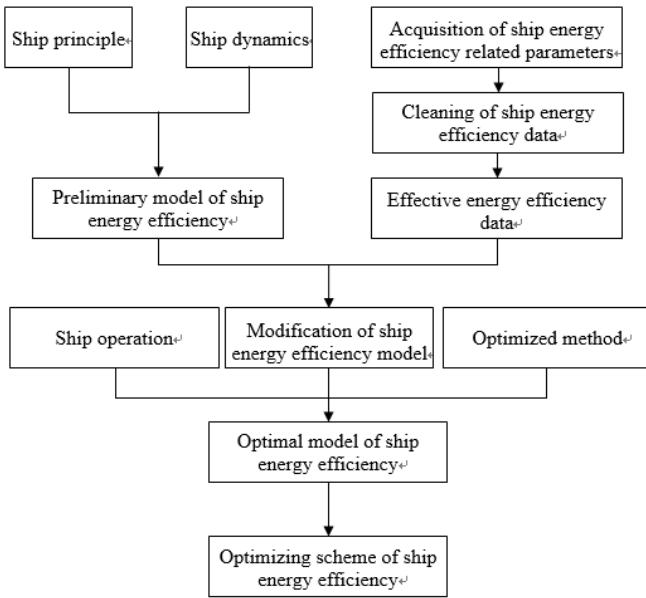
Ship principle

Ship dynamics

Acquisition of ship energy efficiency related parameters

Cleaning of ship energy efficiency data

Preliminary model of ship energy efficiency

Effective energy efficiency data

Ship operation

Modification of ship energy efficiency model

Optimized method

Optimal model of ship energy efficiency

Optimizing scheme of ship energy efficiency